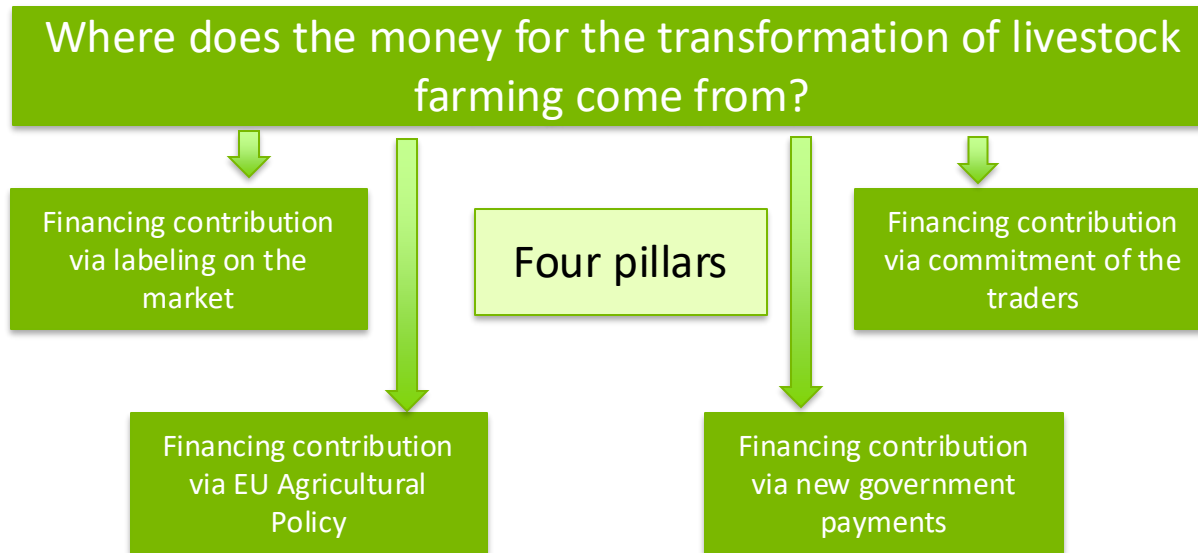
Where does the money for the transformation of livestock farming come from?

Financing contribution via labeling on the market

Four pillars

Financing contribution via commitment of the traders

Financing contribution via EU Agricultural Policy

Financing contribution via new government payments